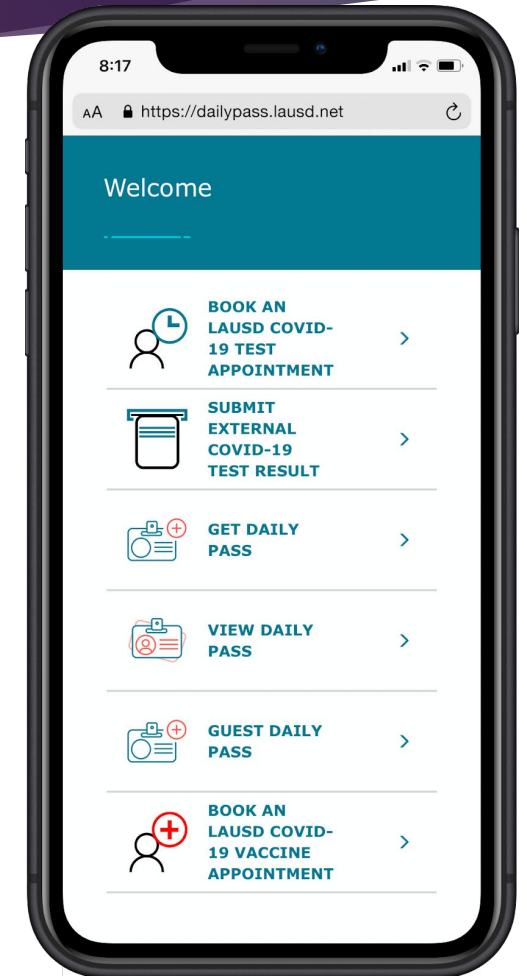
8:17

AA https://dailypass.lausd.net

Welcome

BOOK AN LAUSD COVID-19 TEST APPOINTMENT >

SUBMIT EXTERNAL COVID-19 TEST RESULT >

GET DAILY PASS >

VIEW DAILY PASS >

GUEST DAILY PASS >

BOOK AN LAUSD COVID-19 VACCINE APPOINTMENT >